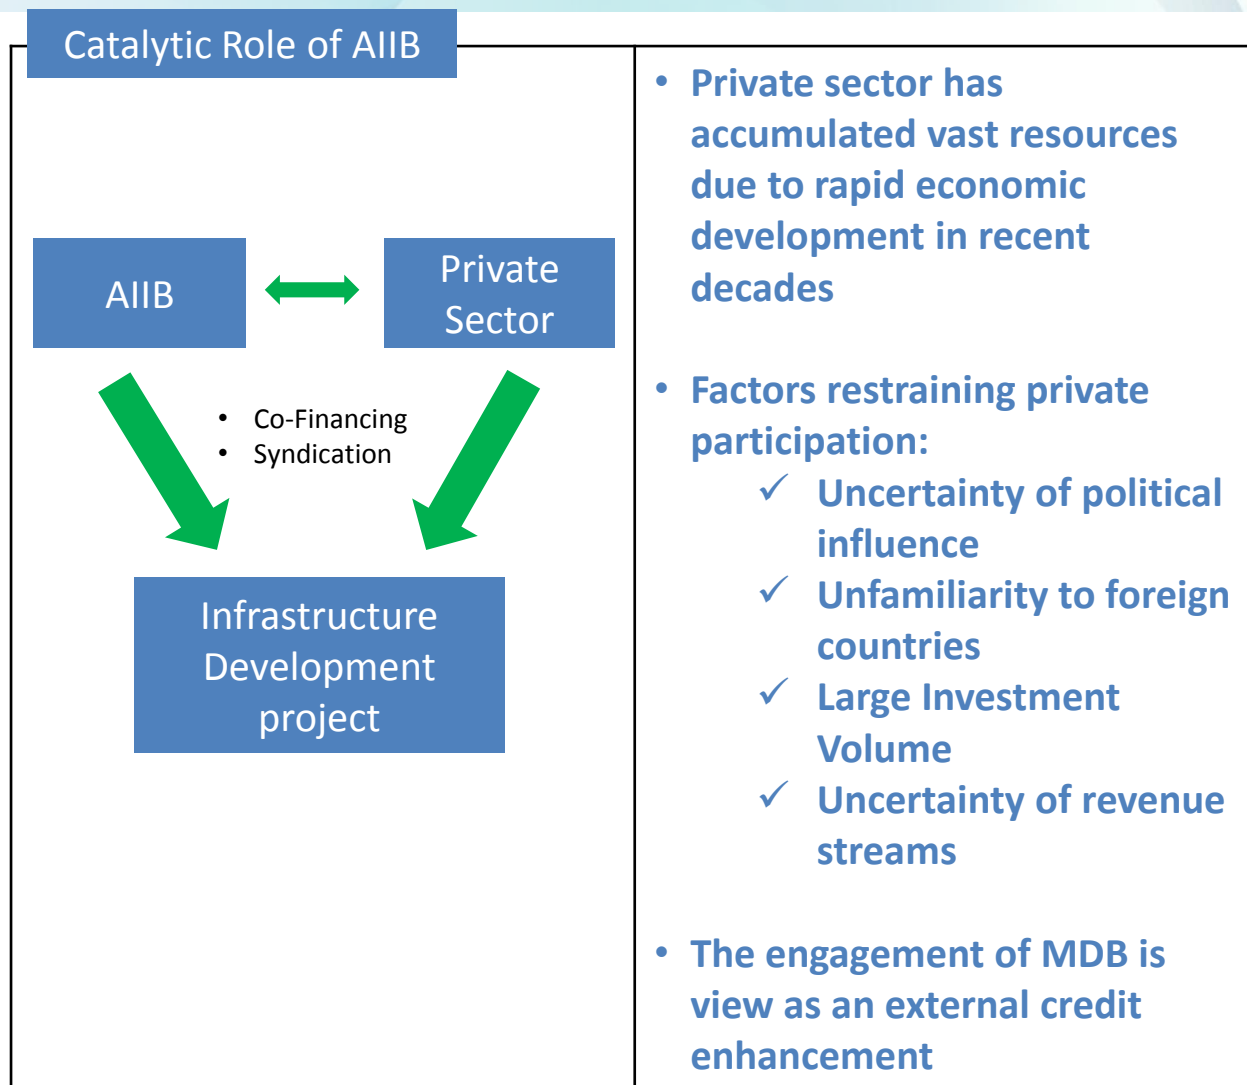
Catalytic Role of AIIB

AIIB

Private Sector

- Co-Financing
- Syndication

Infrastructure Development project

- Private sector has accumulated vast resources due to rapid economic development in recent decades

- Factors restraining private participation:
  ✓ Uncertainty of political influence
  ✓ Unfamiliarity to foreign countries
  ✓ Large Investment Volume
  ✓ Uncertainty of revenue streams

- The engagement of MDB is view as an external credit enhancement